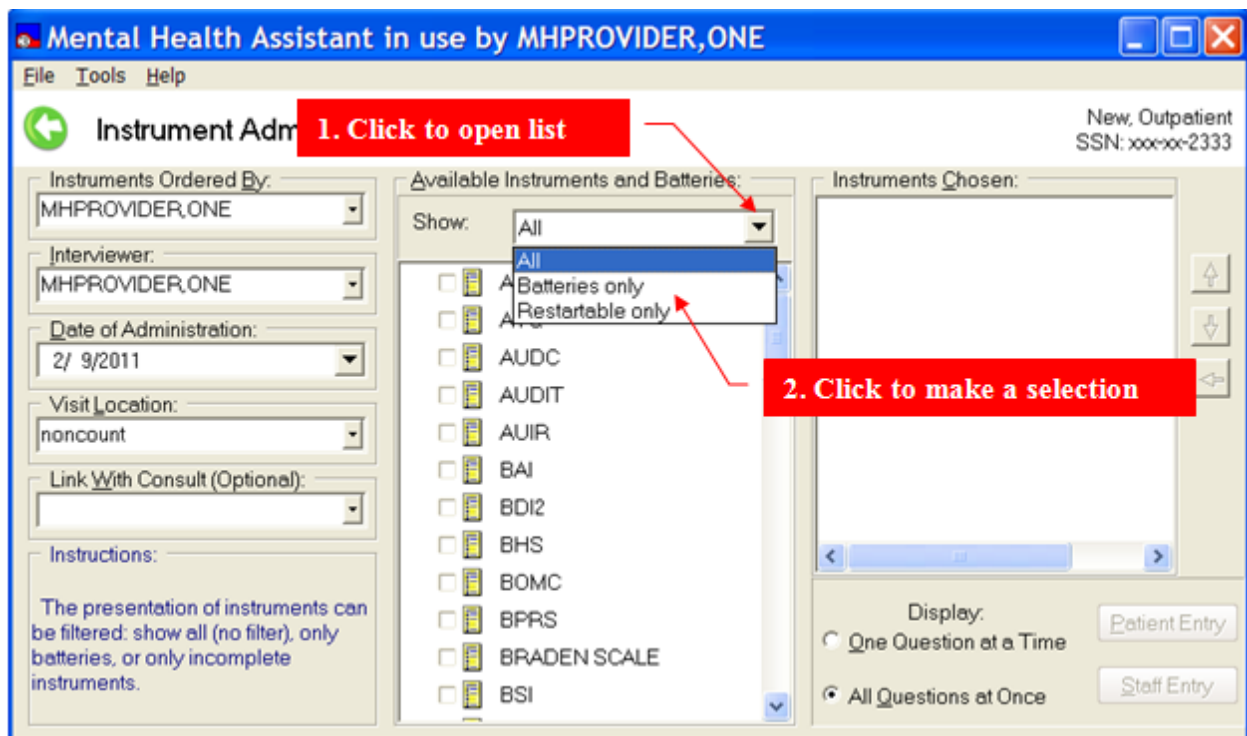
Mental Health Assistant in use by MHPROVIDER,ONE

File Tools Help

Instrument Adm

1. Click to open list

New, Outpatient
SSN: xxx-xx-2333

Instruments Ordered By:
MHPROVIDER,ONE

Interviewer:
MHPROVIDER,ONE

Date of Administration:
2/ 9/2011

Visit Location:
noncount

Link With Consult (Optional):

Instructions:

The presentation of instruments can be filtered: show all (no filter), only batteries, or only incomplete instruments.

Available Instruments and Batteries:

Show: All

All
Batteries only
Restartable only

A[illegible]
A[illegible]
AUDC
AUDIT
AUIR
BAI
BDI2
BHS
BOMC
BPRS
BRADEN SCALE
BSI

Instruments Chosen:

2. Click to make a selection

Display:
One Question at a Time
All Questions at Once

Patient Entry
Staff Entry